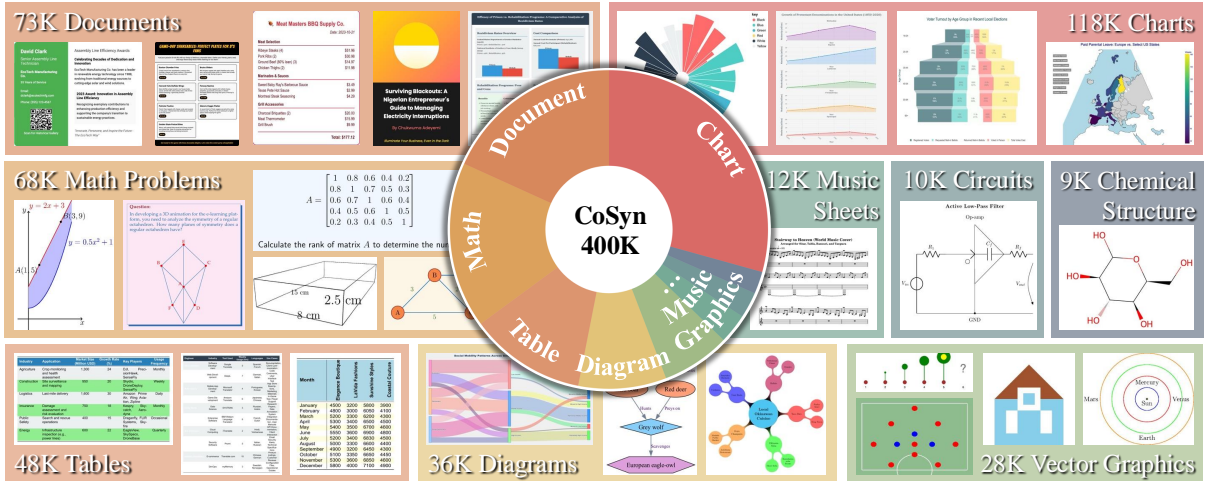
73K Documents

David Clark

Assembly Line Efficiency Awards

Celebrating Decades of Dedication and Innovation

2023 Award: Innovation in Assembly Line Efficiency

Meat Masters BBQ Supply Co.

Surviving Blackouts: A Nigerian Entrepreneur's Guide to Managing Electricity Interruptions

118K Charts

Voter Turnout by Age Group in Recent Local Elections

68K Math Problems

$y = 2x + 3$

$B(3,9)$

$y = 0.5x^2 + 1$

$A(1,5)$

Question:

$A = \begin{bmatrix} 1 & 0.8 & 0.6 & 0.4 & 0.2 \\ 0.8 & 1 & 0.7 & 0.5 & 0.3 \\ 0.6 & 0.7 & 1 & 0.6 & 0.4 \\ 0.4 & 0.5 & 0.6 & 1 & 0.5 \\ 0.2 & 0.3 & 0.4 & 0.5 & 1 \end{bmatrix}$

Calculate the rank of matrix $A$ to determine the nu

15 cm

2.5 cm

8 cm

12K Music Sheets

Stairway to Heaven

10K Circuits

Active Low-Pass Filter

Op-amp

GND

9K Chemical Structure

HO

OH

HO

OH

OH

O

Document

Chart

Math

CoSyn 400K

Music

Graphics

Table

Diagram

48K Tables

Month

January
February
March
April
May
June
July
August
September
October
November
December

36K Diagrams

Red deer

Grey wolf

European eagle-owl

28K Vector Graphics

Mercury

Mars

Sun

Venus

Earth